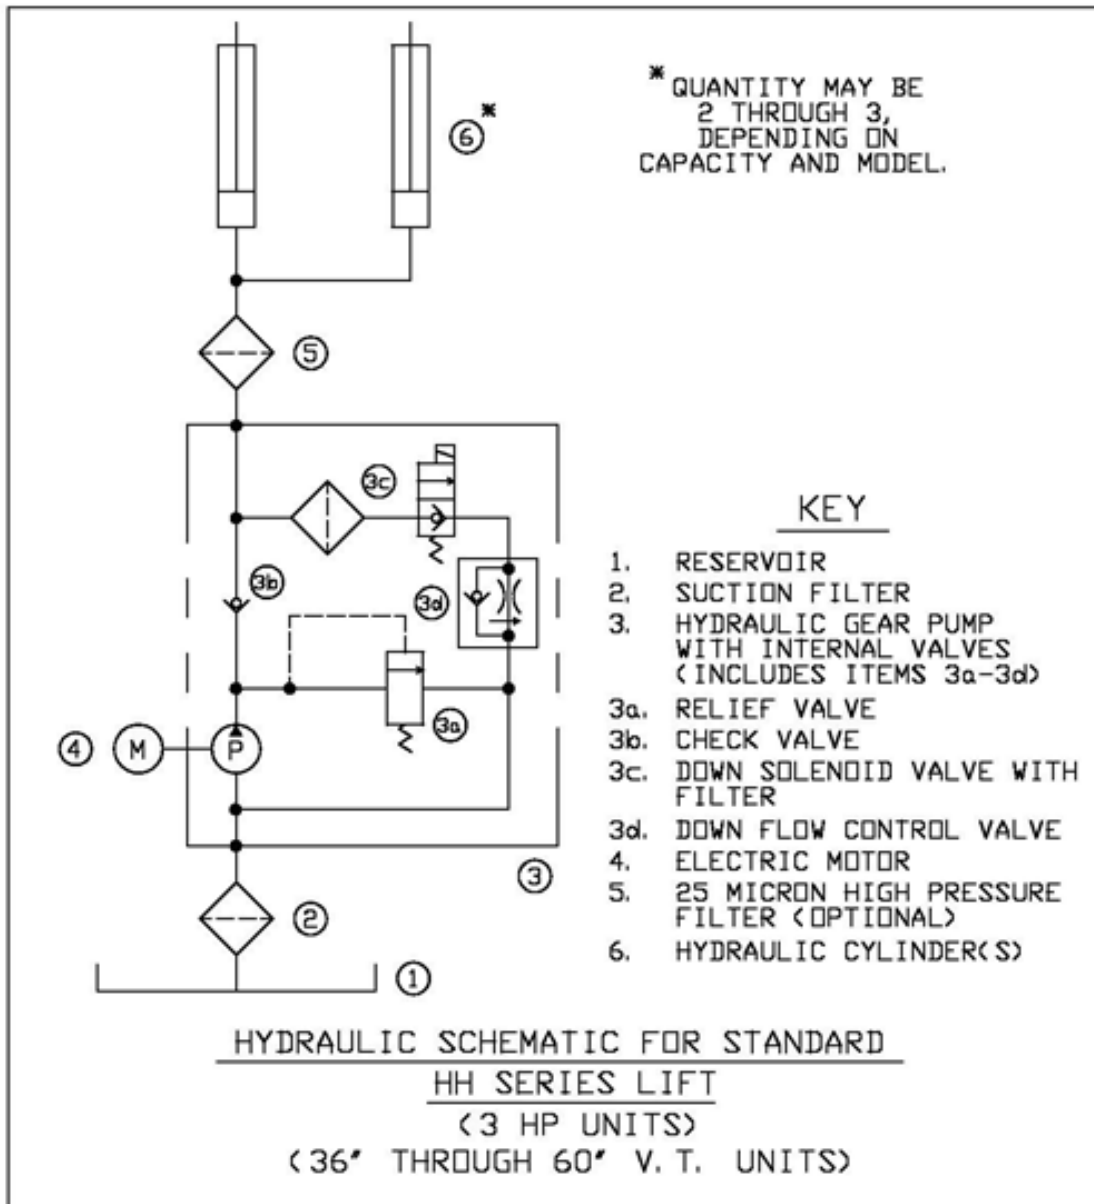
6*

*QUANTITY MAY BE 2 THROUGH 3, DEPENDING ON CAPACITY AND MODEL.

5

3c

3b

3d

3a

4 M P

3

2

1

KEY

1. RESERVOIR
2. SUCTION FILTER
3. HYDRAULIC GEAR PUMP WITH INTERNAL VALVES (INCLUDES ITEMS 3a-3d)
3a. RELIEF VALVE
3b. CHECK VALVE
3c. DOWN SOLENOID VALVE WITH FILTER
3d. DOWN FLOW CONTROL VALVE
4. ELECTRIC MOTOR
5. 25 MICRON HIGH PRESSURE FILTER (OPTIONAL)
6. HYDRAULIC CYLINDER(S)

HYDRAULIC SCHEMATIC FOR STANDARD
HH SERIES LIFT
(3 HP UNITS)
(36" THROUGH 60" V. T. UNITS)